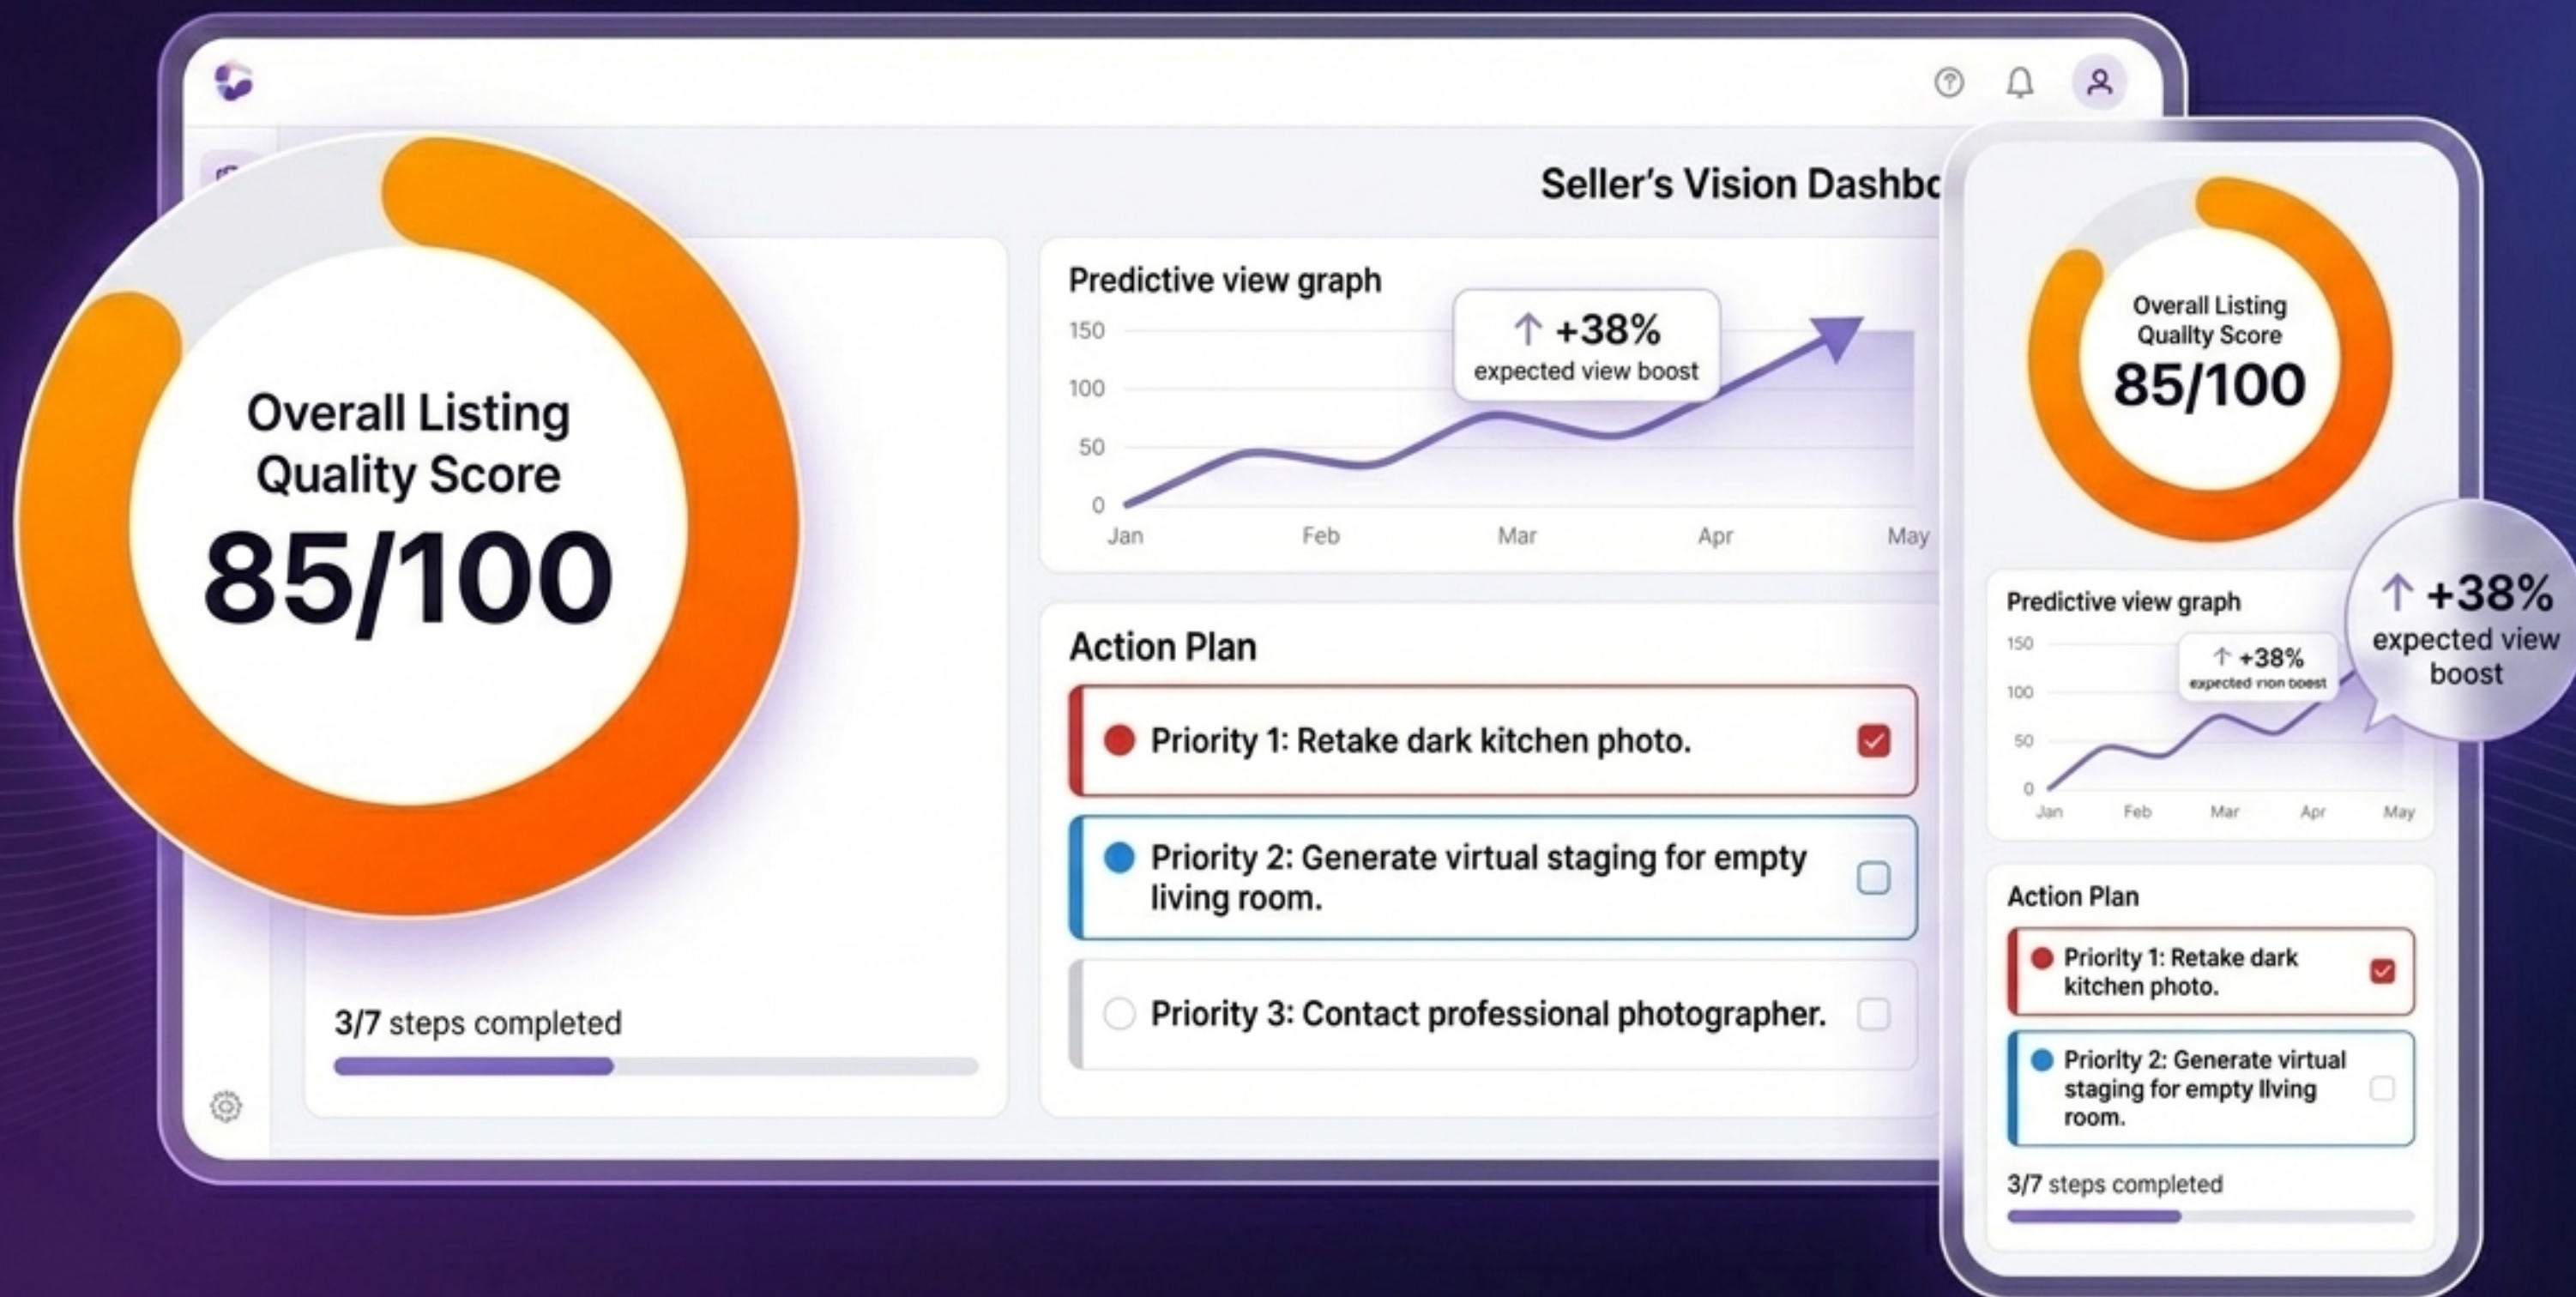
Seller's Vision Dashbo

Overall Listing Quality Score
85/100

3/7 steps completed

Predictive view graph
150
100
50
0
Jan
Feb
Mar
Apr
May
↑ +38%
expected view boost

Action Plan
Priority 1: Retake dark kitchen photo.
Priority 2: Generate virtual staging for empty living room.
Priority 3: Contact professional photographer.

Overall Listing Quality Score
85/100

Predictive view graph
150
100
50
0
Jan
Feb
Mar
Apr
May
↑ +38%
expected view boost

↑ +38%
expected view boost

Action Plan
Priority 1: Retake dark kitchen photo.
Priority 2: Generate virtual staging for empty living room.

3/7 steps completed